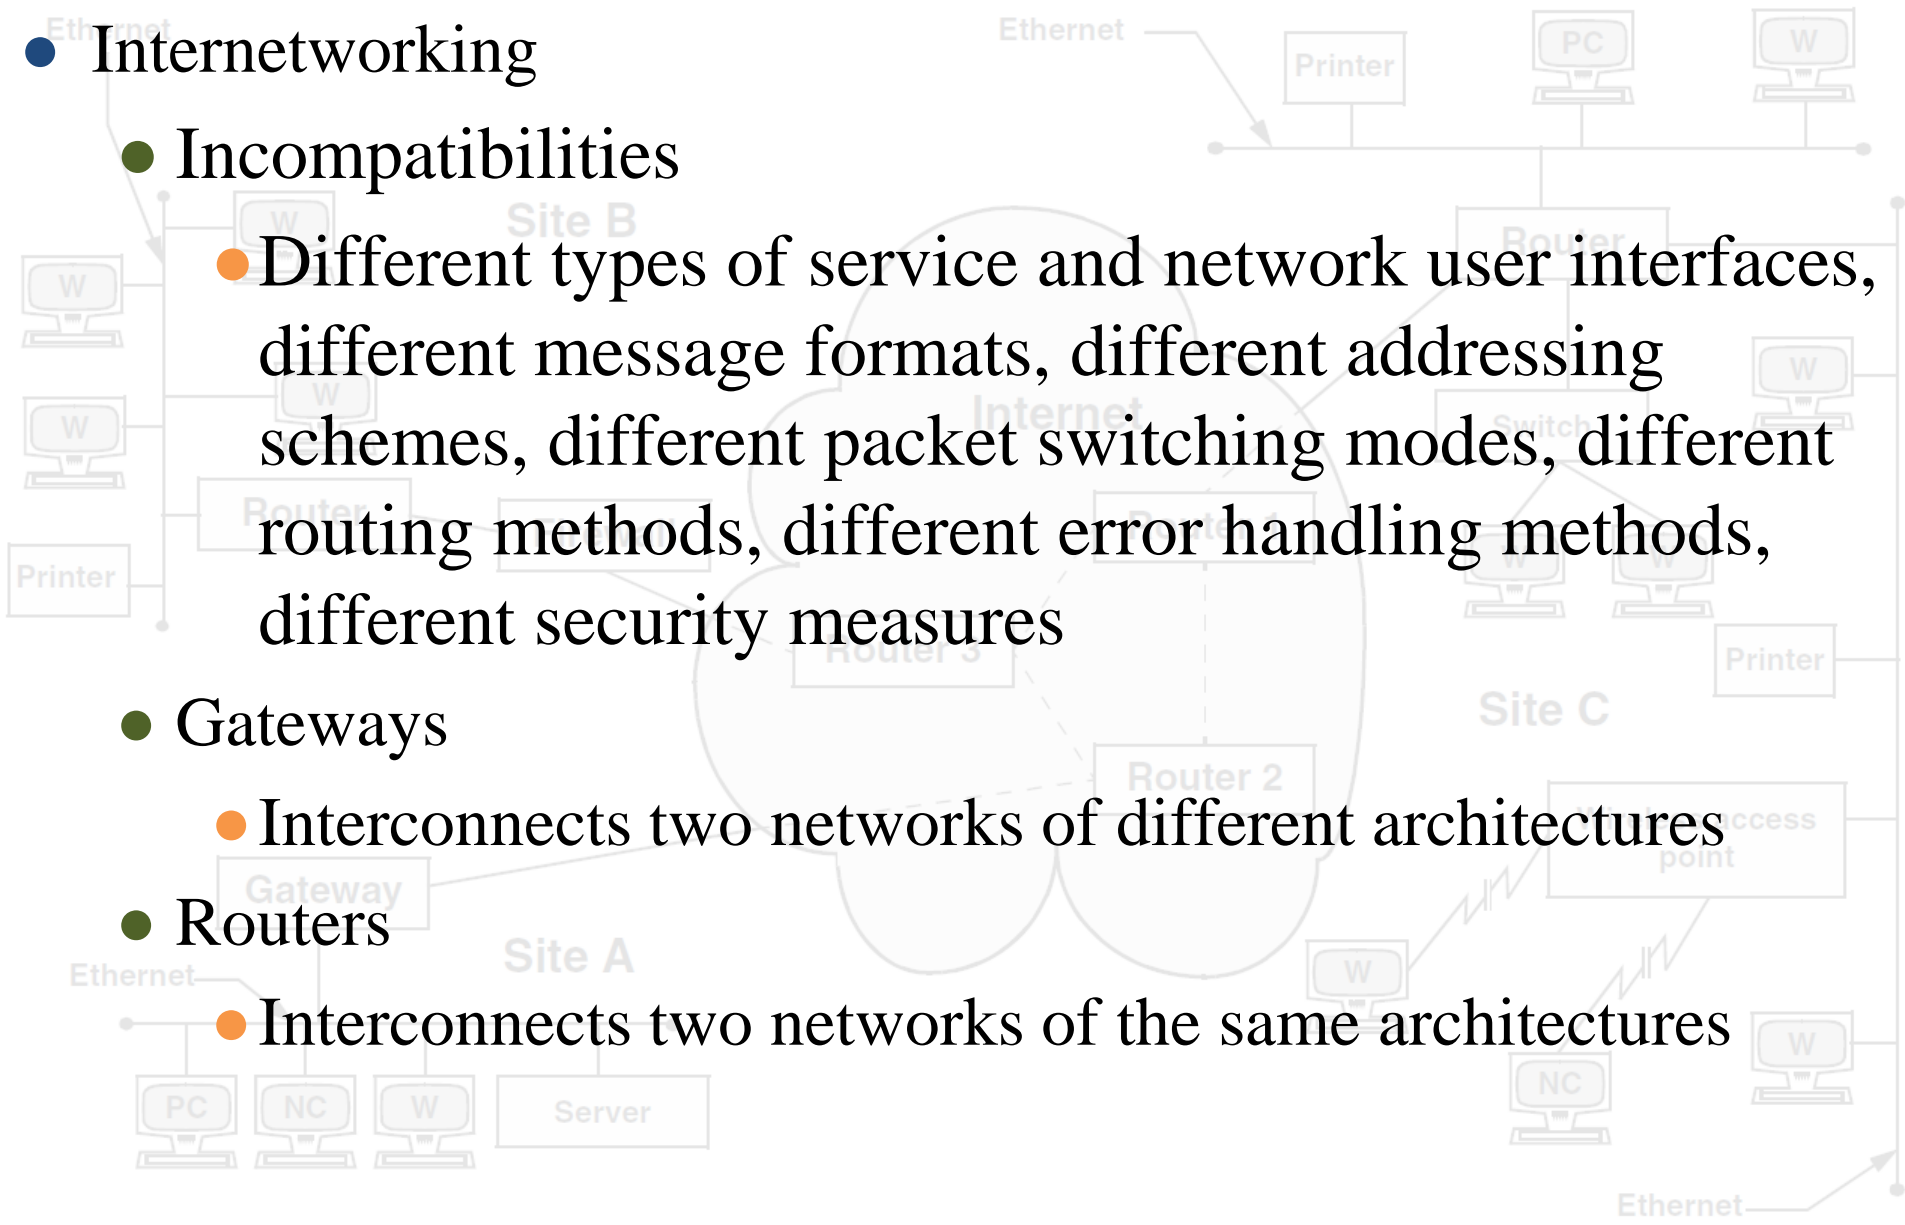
Internetworking

Incompatibilities

Different types of service and network user interfaces, different message formats, different addressing schemes, different packet switching modes, different routing methods, different error handling methods, different security measures

Gateways

Interconnects two networks of different architectures

Routers

Interconnects two networks of the same architectures